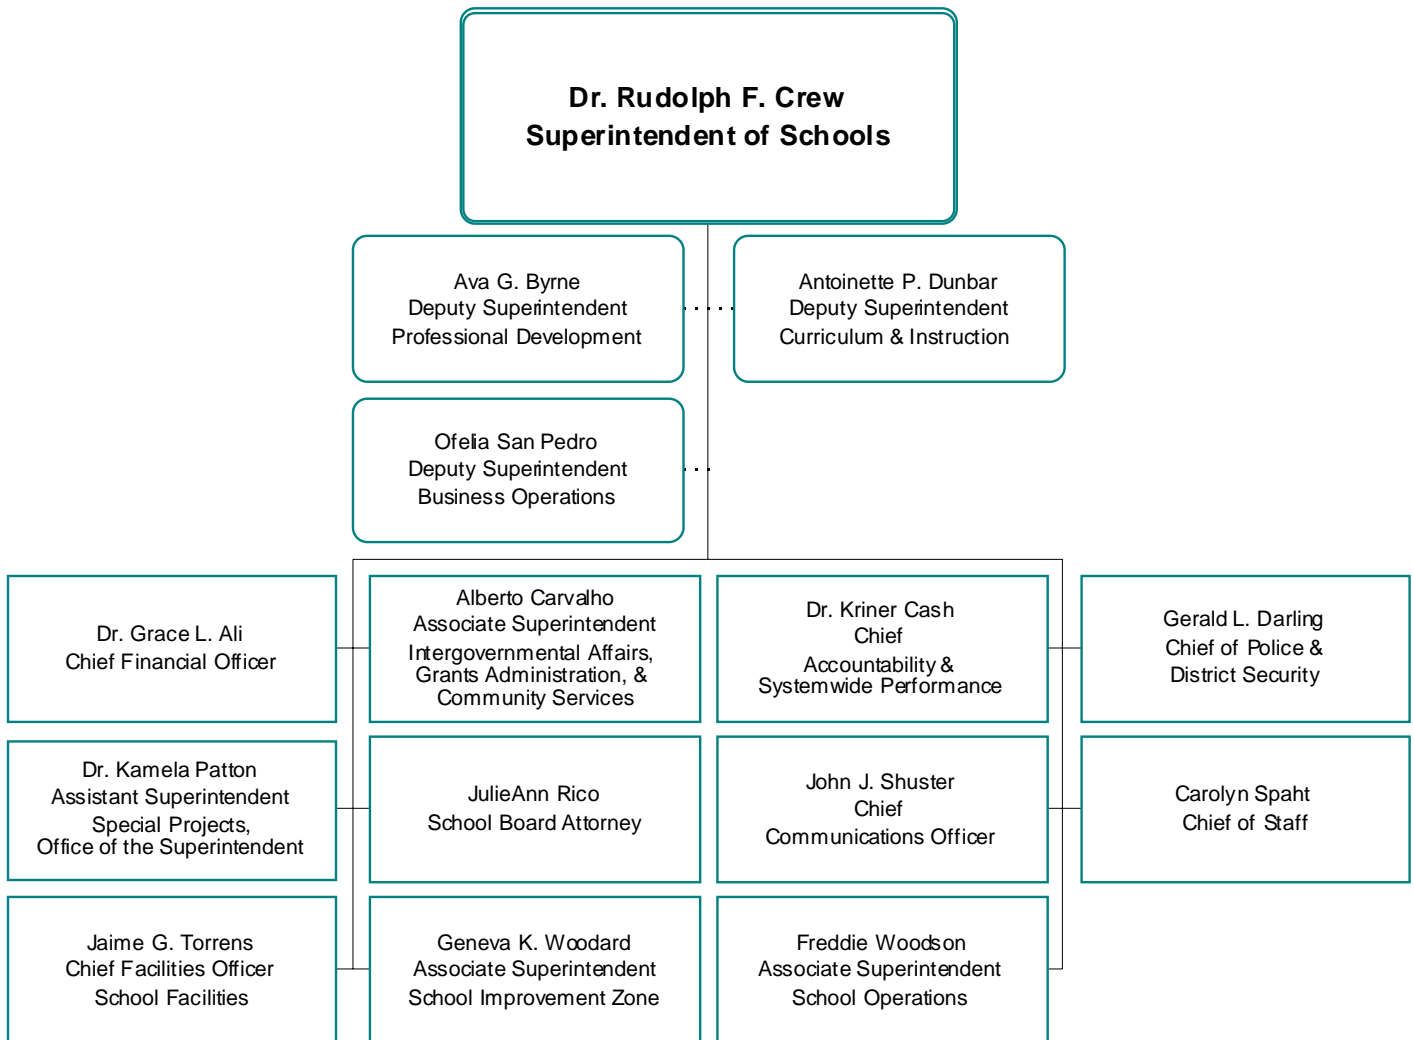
Dr. Rudolph F. Crew
Superintendent of Schools

Ava G. Byrne
Deputy Superintendent
Professional Development

Antoinette P. Dunbar
Deputy Superintendent
Curriculum & Instruction

Ofelia San Pedro
Deputy Superintendent
Business Operations

Dr. Grace L. Ali
Chief Financial Officer

Alberto Carvalho
Associate Superintendent
Intergovernmental Affairs, Grants Administration, & Community Services

Dr. Kriner Cash
Chief
Accountability & Systemwide Performance

Gerald L. Darling
Chief of Police & District Security

Dr. Kamela Patton
Assistant Superintendent
Special Projects, Office of the Superintendent

JulieAnn Rico
School Board Attorney

John J. Shuster
Chief
Communications Officer

Carolyn Spaht
Chief of Staff

Jaime G. Torrens
Chief Facilities Officer
School Facilities

Geneva K. Woodard
Associate Superintendent
School Improvement Zone

Freddie Woodson
Associate Superintendent
School Operations